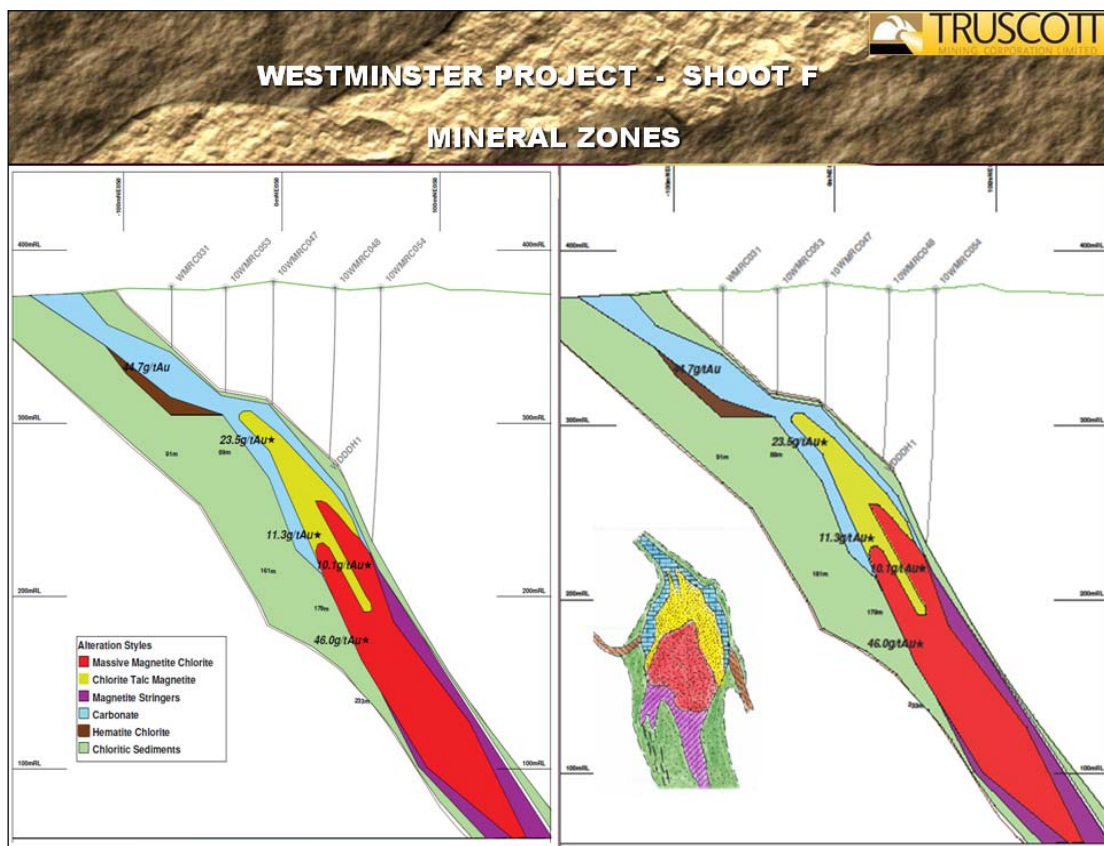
TRUSCOTT
MINING CORPORATION LIMITED

WESTMINSTER PROJECT - SHOOT F

MINERAL ZONES

-100mN
0mN
100mN

400mRL
400mRL

WMRC031
10WMRC053
10WMRC047
10WMRC048
10WMRC054

44.7g/tAu
300mRL
300mRL
23.5g/tAu★
91m
89m
WDDDH1
11.3g/tAu★
10.1g/tAu★
161m
200mRL
200mRL
179m
46.0g/tAu★
231m
100mRL
100mRL

Alteration Styles
Massive Magnetite Chlorite
Chlorite Talc Magnetite
Magnetite Stringers
Carbonate
Hematite Chlorite
Chloritic Sediments

-100mN
0mN
100mN
400mRL
400mRL
WMRC031
10WMRC053
10WMRC047
10WMRC048
10WMRC054
44.7g/tAu
300mRL
300mRL
23.5g/tAu★
91m
89m
WDDDH1
11.3g/tAu★
10.1g/tAu★
161m
200mRL
200mRL
179m
46.0g/tAu★
231m
100mRL
100mRL